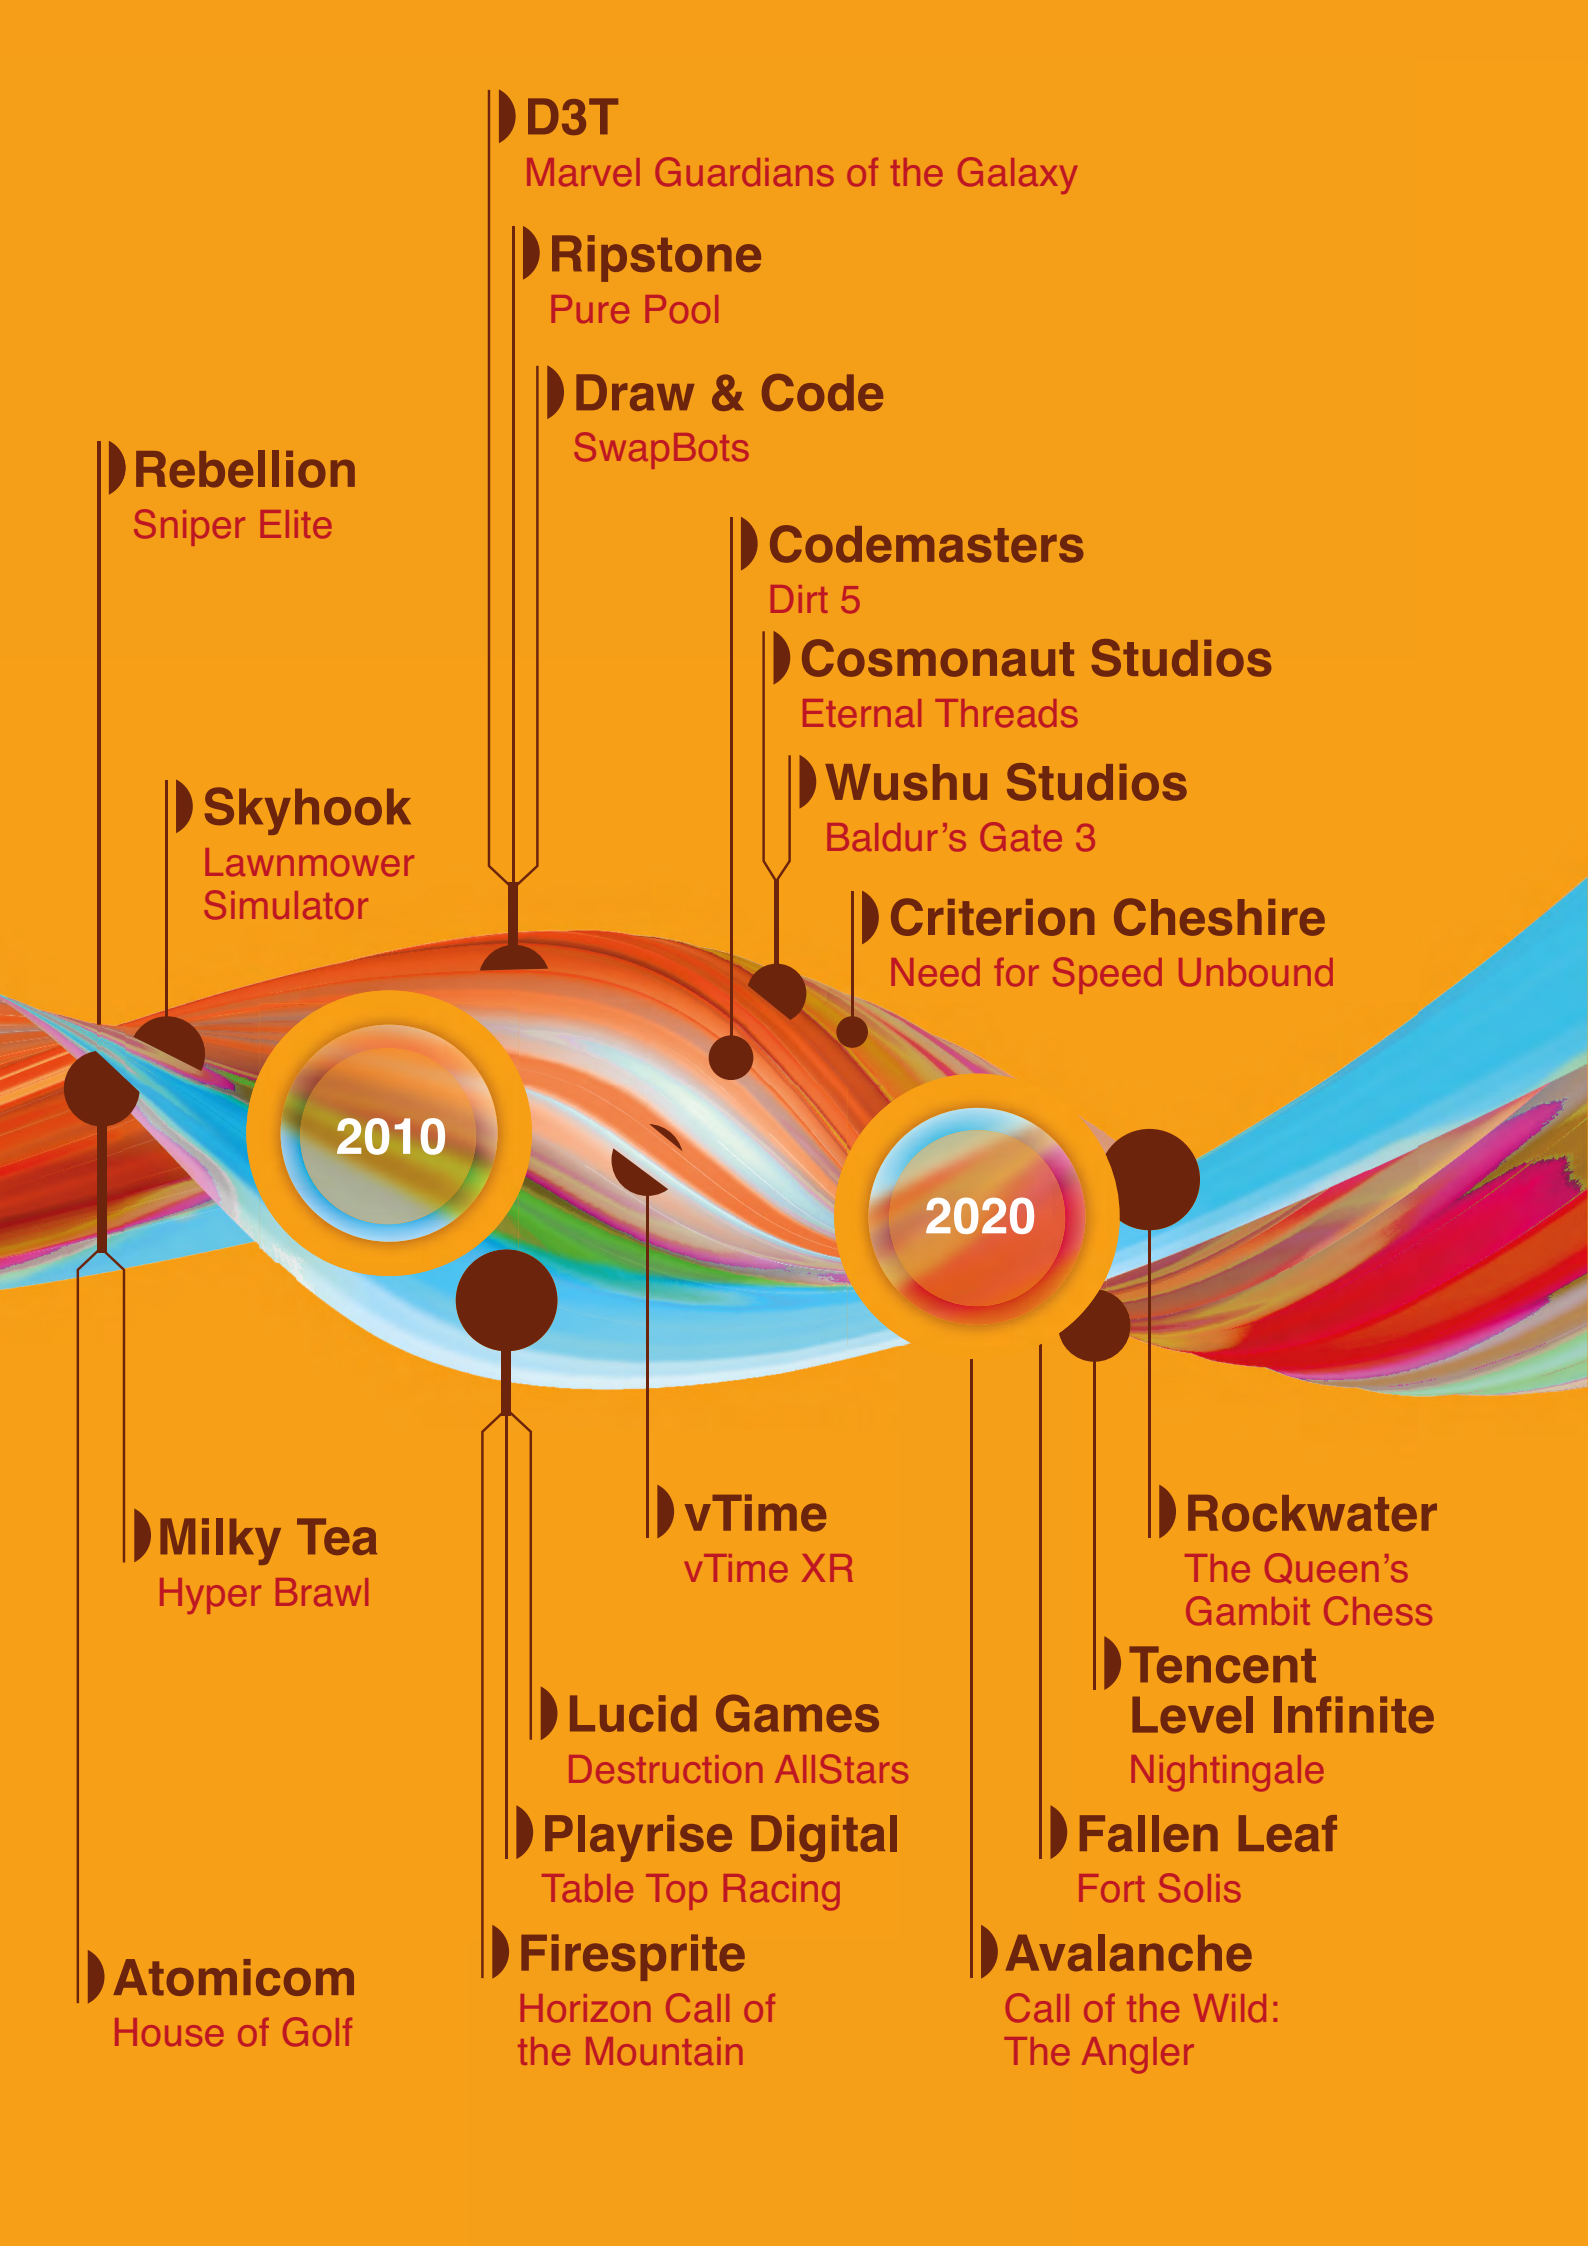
D3T
Marvel Guardians of the Galaxy

Ripstone
Pure Pool

Draw & Code
SwapBots

Rebellion
Sniper Elite

Codemasters
Dirt 5

Cosmonaut Studios
Eternal Threads

Wushu Studios
Baldur's Gate 3

Skyhook
Lawnmower Simulator

Criterion Cheshire
Need for Speed Unbound

2010

2020

Milky Tea
Hyper Brawl

vTime
vTime XR

Rockwater
The Queen's Gambit Chess

Tencent Level Infinite
Nightingale

Lucid Games
Destruction AllStars

Playrise Digital
Table Top Racing

Fallen Leaf
Fort Solis

Atomicom
House of Golf

Firesprite
Horizon Call of the Mountain

Avalanche
Call of the Wild: The Angler